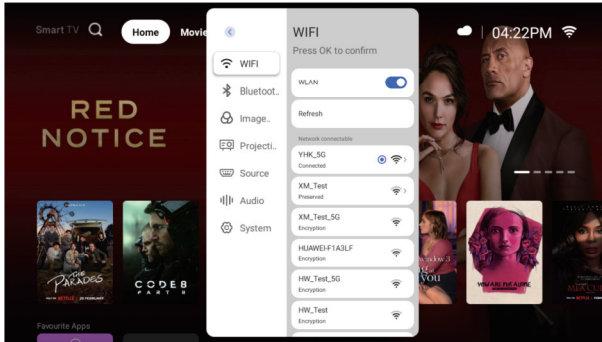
Smart TV

Home

Movie

RED NOTICE

THE PARADES

CODE 8 PART II

Favourite Apps

WIFI

Bluetoot..

Image..

Projecti..

Source

Audio

System

WIFI

Press OK to confirm

WLAN

Refresh

Network connectable

YHK_5G
Connected

XM_Test
Preserved

XM_Test_5G
Encryption

HUAWEI-F1A3LF
Encryption

HW_Test_5G
Encryption

HW_Test
Encryption

04:22PM